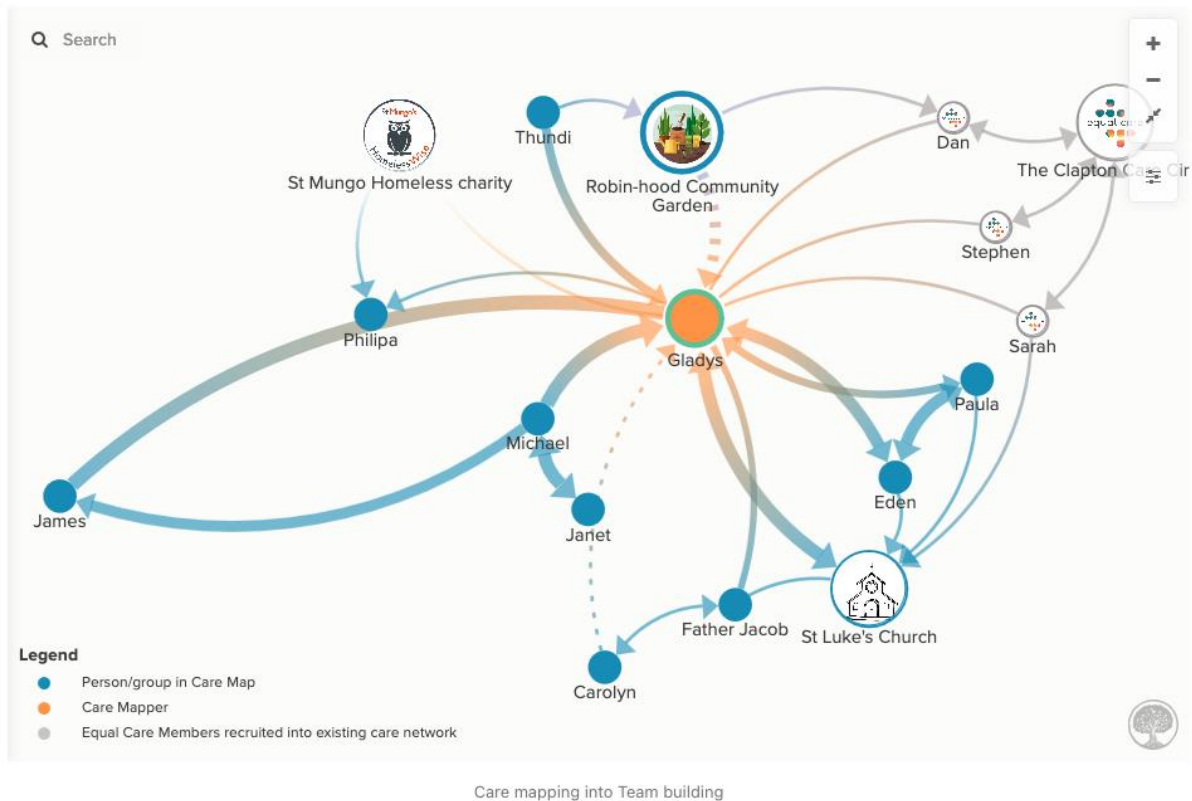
Search

+

−

St Mungo Homeless charity

Thundi

Robin-hood Community Garden

Dan

The Clapton Care Cir

Stephen

Philipa

Gladys

Sarah

Paula

Michael

Eden

James

Janet

Father Jacob

St Luke's Church

Carolyn

Legend

Person/group in Care Map

Care Mapper

Equal Care Members recruited into existing care network

Care mapping into Team building